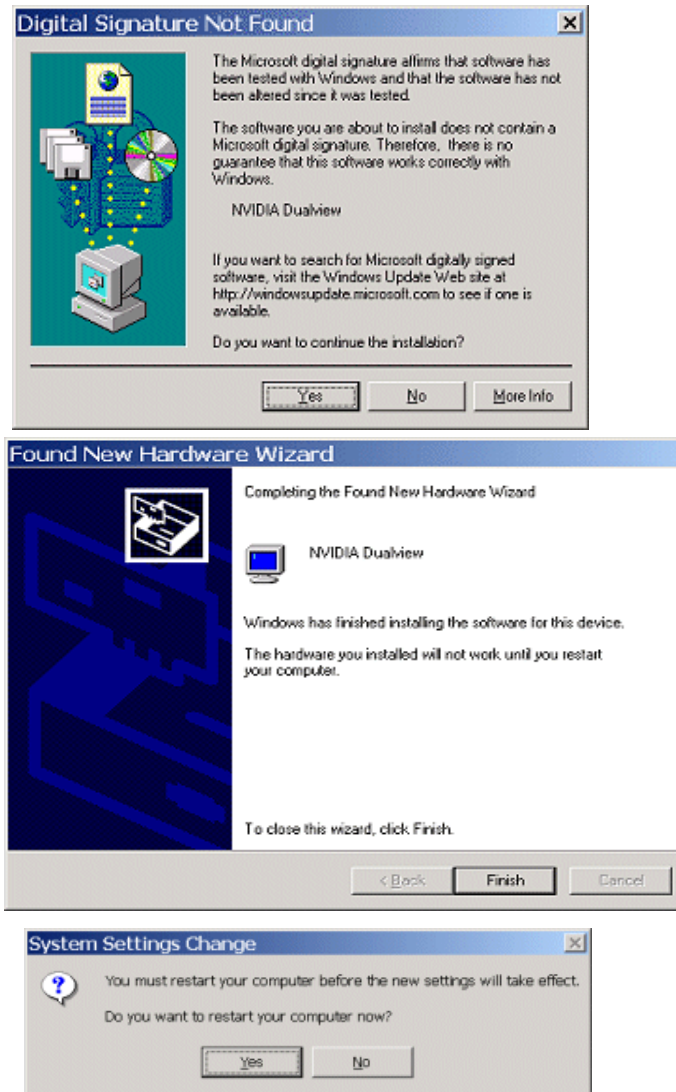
Digital Signature Not Found

The Microsoft digital signature affirms that software has been tested with Windows and that the software has not been altered since it was tested.

The software you are about to install does not contain a Microsoft digital signature. Therefore, there is no guarantee that this software works correctly with Windows.

NVIDIA Dualview

If you want to search for Microsoft digitally signed software, visit the Windows Update Web site at http://windowsupdate.microsoft.com to see if one is available.

Do you want to continue the installation?

Yes No More Info

Found New Hardware Wizard

Completing the Found New Hardware Wizard

NVIDIA Dualview

Windows has finished installing the software for this device.

The hardware you installed will not work until you restart your computer.

To close this wizard, click Finish.

< Back Finish Cancel

System Settings Change

You must restart your computer before the new settings will take effect.

Do you want to restart your computer now?

Yes No